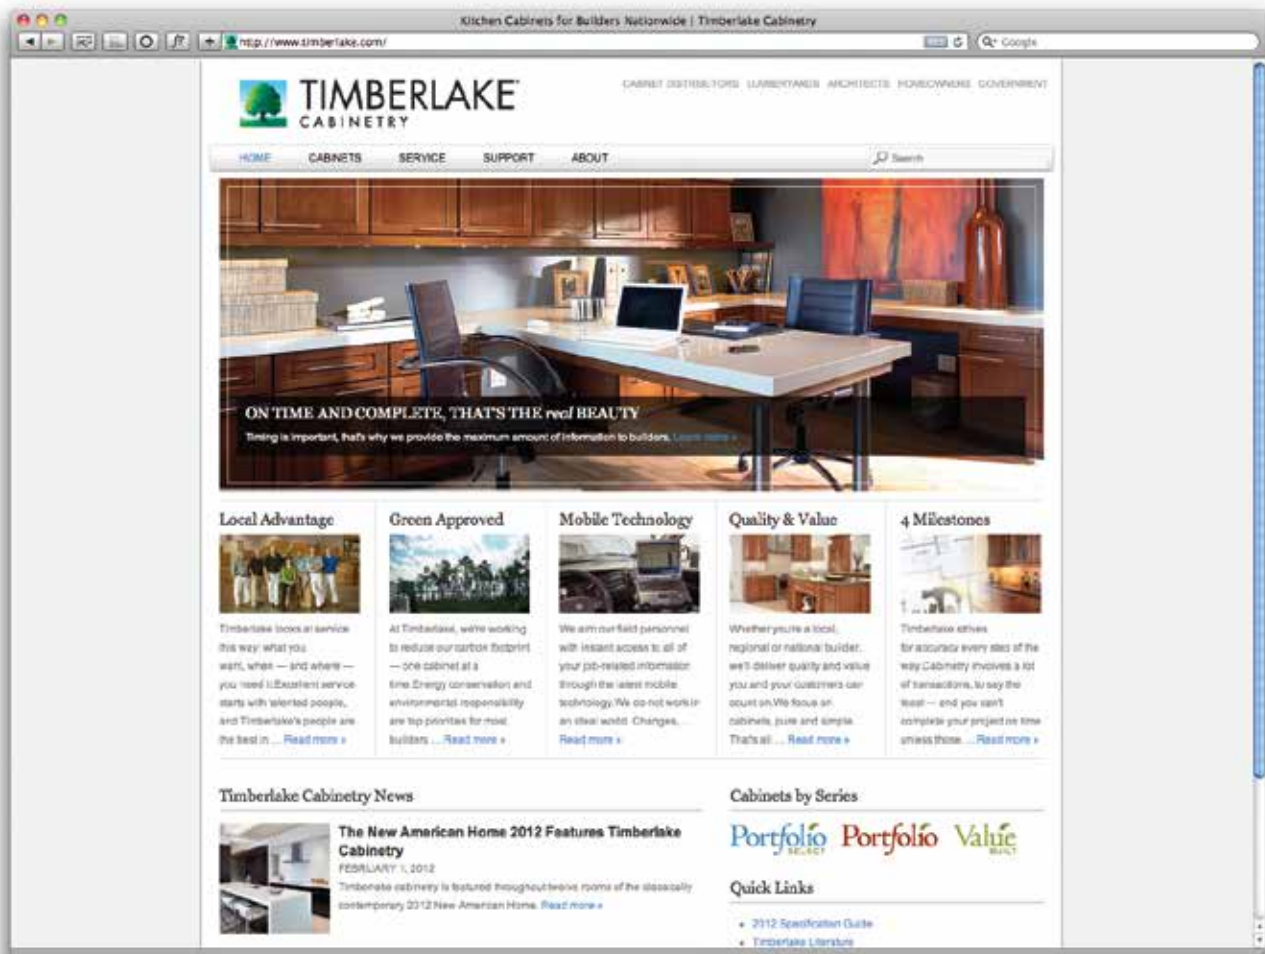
Kitchen Cabinets for Builders Nationwide | Timberlake Cabinetry

http://www.timberlake.com/

Google

TIMBERLAKE®
CABINETRY

CABINET DISTRIBUTORS LUMBERYARDS ARCHITECTS HOMEOWNERS GOVERNMENT

HOME CABINETS SERVICE SUPPORT ABOUT

Search

ON TIME AND COMPLETE, THAT'S THE real BEAUTY

Timing is important, that's why we provide the maximum amount of information to builders. Learn more »

Local Advantage

Timberlake looks at service this way: what you want, when — and where — you need it. Excellent service starts with talented people, and Timberlake's people are the best in ... Read more »

Green Approved

At Timberlake, we're working to reduce our carbon footprint — one cabinet at a time. Energy conservation and environmental responsibility are top priorities for most builders ... Read more »

Mobile Technology

We arm our field personnel with instant access to all of your job-related information through the latest mobile technology. We do not work in an ideal world. Changes... Read more »

Quality & Value

Whether you're a local, regional or national builder, we'll deliver quality and value you and your customers can count on. We focus on cabinets, pure and simple. That's all ... Read more »

4 Milestones

Timberlake strives for accuracy every step of the way. Cabinetry involves a lot of transactions, to say the least — and you can't complete your project on time unless those ... Read more »

Timberlake Cabinetry News

The New American Home 2012 Features Timberlake Cabinetry
FEBRUARY 1, 2012
Timberlake cabinetry is featured throughout twelve rooms of the classically contemporary 2012 New American Home. Read more »

Cabinets by Series

Portfolio SELECT Portfolio Value BUILT

Quick Links

• 2012 Specification Guide
• Timberlake Literature